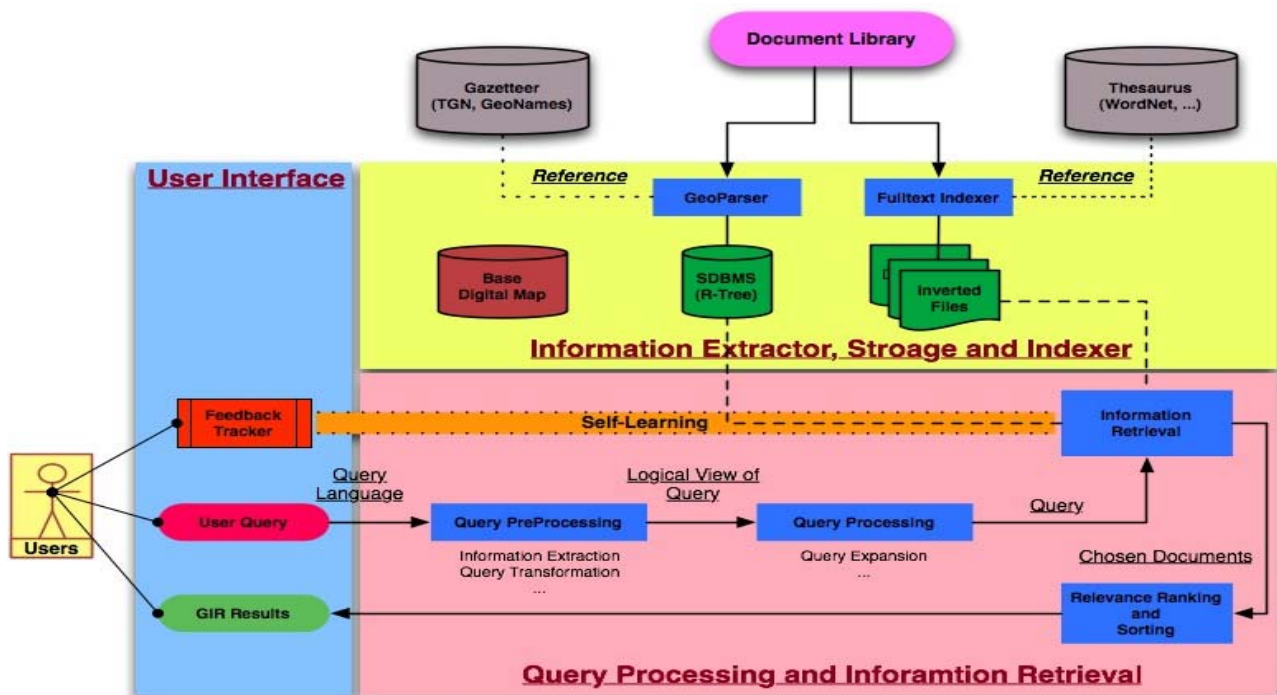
Document Library

Gazetteer (TGN, GeoNames)

Thesaurus (WordNet, ...)

User Interface

Reference

GeoParser

Fulltext Indexer

Reference

Base Digital Map

SDBMS (R-Tree)

Inverted Files

Information Extractor, Stroage and Indexer

Feedback Tracker

Self-Learning

Information Retrieval

Users

Query Language

Logical View of Query

User Query

Query PreProcessing

Query Processing

Query

Information Extraction
Query Transformation
...

Query Expansion
...

Chosen Documents

GIR Results

Relevance Ranking and Sorting

Query Processing and Inforamtion Retrieval